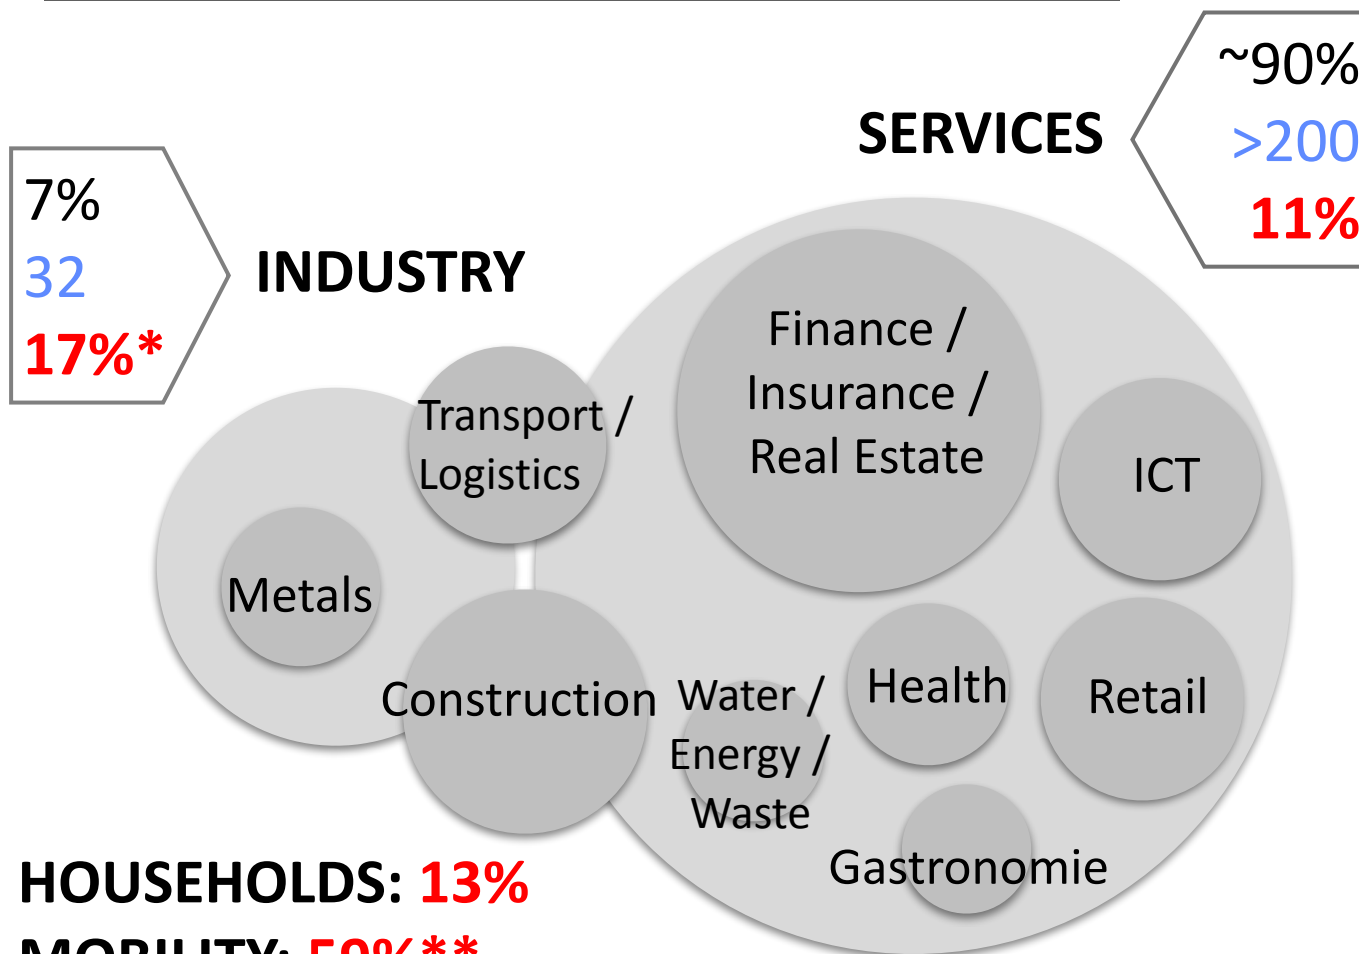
SERVICES

~90%
>200
11%

7%
32
17%*

INDUSTRY

Transport / Logistics

Finance / Insurance / Real Estate

ICT

Metals

Construction

Water / Energy / Waste

Health

Retail

Gastronomie

HOUSEHOLDS: 13%
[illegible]